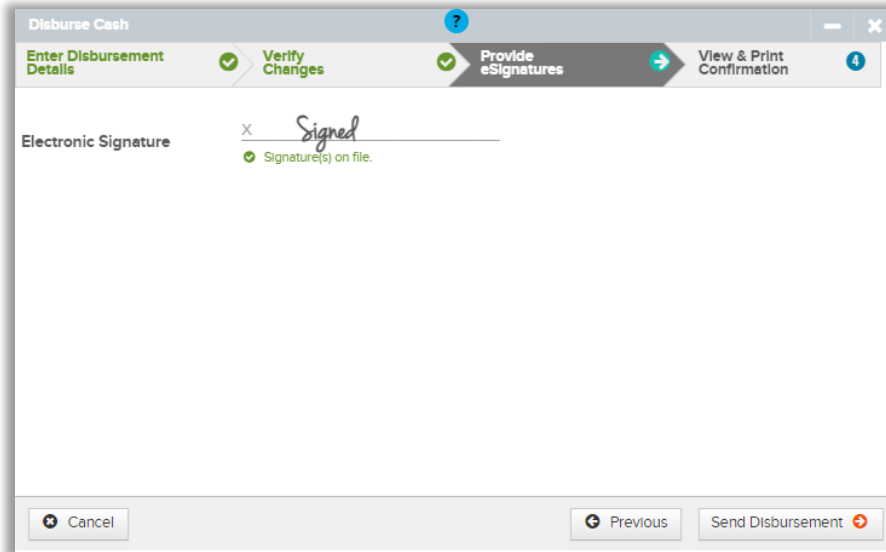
Disburse Cash

?

Enter Disbursement Details

Verify Changes

Provide eSignatures

View & Print Confirmation

4

Electronic Signature

x Signed

Signature(s) on file.

Cancel

Previous

Send Disbursement